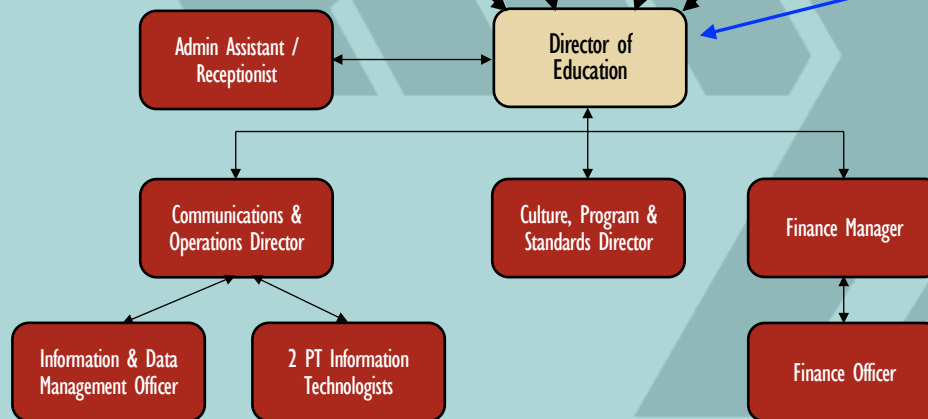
Admin Assistant / Receptionist

Director of Education

Communications & Operations Director

Culture, Program & Standards Director

Finance Manager

Information & Data Management Officer

2 PT Information Technologists

Finance Officer